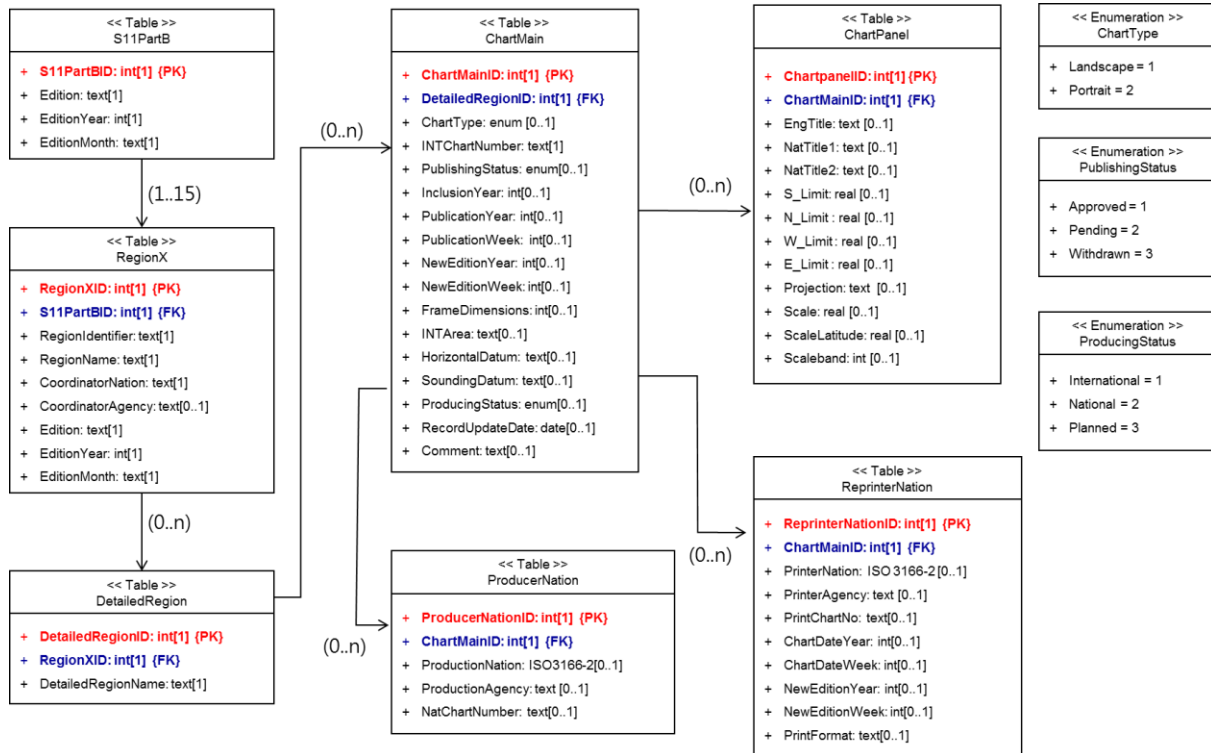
<< Table >>
S11PartB

+ S11PartBID: int[1] {PK}
+ Edition: text[1]
+ EditionYear: int[1]
+ EditionMonth: text[1]

(1..15)

<< Table >>
RegionX

+ RegionXID: int[1] {PK}
+ S11PartBID: int[1] {FK}
+ RegionIdentifier: text[1]
+ RegionName: text[1]
+ CoordinatorNation: text[1]
+ CoordinatorAgency: text[0..1]
+ Edition: text[1]
+ EditionYear: int[1]
+ EditionMonth: text[1]

(0..n)

<< Table >>
DetailedRegion

+ DetailedRegionID: int[1] {PK}
+ RegionXID: int[1] {FK}
+ DetailedRegionName: text[1]

(0..n)

<< Table >>
ChartMain

+ ChartMainID: int[1] {PK}
+ DetailedRegionID: int[1] {FK}
+ ChartType: enum [0..1]
+ INTChartNumber: text[1]
+ PublishingStatus: enum[0..1]
+ InclusionYear: int[0..1]
+ PublicationYear: int[0..1]
+ PublicationWeek: int[0..1]
+ NewEditionYear: int[0..1]
+ NewEditionWeek: int[0..1]
+ FrameDimensions: int[0..1]
+ INTArea: text[0..1]
+ HorizontalDatum: text[0..1]
+ SoundingDatum: text[0..1]
+ ProducingStatus: enum[0..1]
+ RecordUpdateDate: date[0..1]
+ Comment: text[0..1]

(0..n)

<< Table >>
ProducerNation

+ ProducerNationID: int[1] {PK}
+ ChartMainID: int[1] {FK}
+ ProductionNation: ISO3166-2[0..1]
+ ProductionAgency: text [0..1]
+ NatChartNumber: text[0..1]

(0..n)

<< Table >>
ChartPanel

+ ChartpanelID: int[1] {PK}
+ ChartMainID: int[1] {FK}
+ EngTitle: text [0..1]
+ NatTitle1: text [0..1]
+ NatTitle2: text [0..1]
+ S_Limit: real [0..1]
+ N_Limit : real [0..1]
+ W_Limit : real [0..1]
+ E_Limit : real [0..1]
+ Projection: text [0..1]
+ Scale: real [0..1]
+ ScaleLatitude: real [0..1]
+ Scaleband: int [0..1]

(0..n)

<< Table >>
ReprinterNation

+ ReprinterNationID: int[1] {PK}
+ ChartMainID: int[1] {FK}
+ PrinterNation: ISO 3166-2 [0..1]
+ PrinterAgency: text [0..1]
+ PrintChartNo: text[0..1]
+ ChartDateYear: int[0..1]
+ ChartDateWeek: int[0..1]
+ NewEditionYear: int[0..1]
+ NewEditionWeek: int[0..1]
+ PrintFormat: text[0..1]

<< Enumeration >>
ChartType

+ Landscape = 1
+ Portrait = 2

<< Enumeration >>
PublishingStatus

+ Approved = 1
+ Pending = 2
+ Withdrawn = 3

<< Enumeration >>
ProducingStatus

+ International = 1
+ National = 2
+ Planned = 3